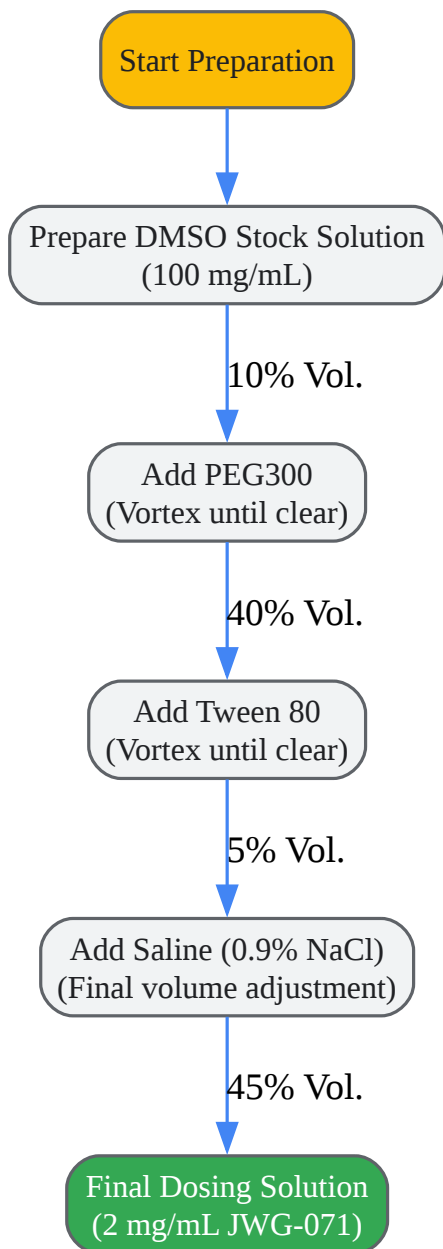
Start Preparation

Prepare DMSO Stock Solution
(100 mg/mL)

10% Vol.

Add PEG300
(Vortex until clear)

40% Vol.

Add Tween 80
(Vortex until clear)

5% Vol.

Add Saline (0.9% NaCl)
(Final volume adjustment)

45% Vol.

Final Dosing Solution
(2 mg/mL JWG-071)